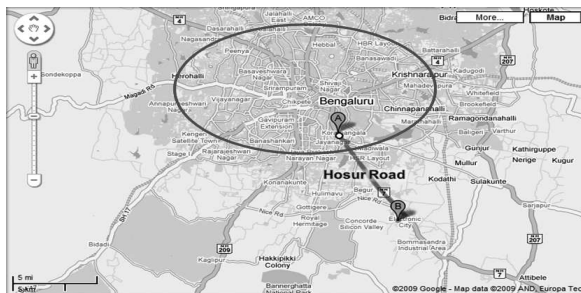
More...
Map
Jalahalli
Dasarahalli
AMCO
East
Bidra
Nagasandra
Yelahanka
Peenya
Hebbal
HBR Layout
Battarahalli
Sondekoppa
Hirohalli
Basaveshwara Nagar
Shivaji Nagar
Banasawadi
Krishnarajpur
Kadugodi
Magadi Rd
Srirampuram
Mahadevpura
Annapurneshwari Nagar
Vijayanagar
Chikpete
Bengaluru
Chinnapanahalli
Whitefield
Brookefield
Gavipuram Extension
A
Kengeri Satellite Town
Ramagondanahalli
Banashankari
Koramangala
Bellandur
Varthur
Stage II
Rajarajeshwari Nagar
Jayanagar
Agara
HSR Layout
Gunjur
Kathirguppe
Narayan Nagar
Mullur
Nerige
Kogilu
Konanakunte
Hosur Road
Kodathi
Sulakunte
Begur
B
Nice Rd
Gottigere
Electronic City
Royal Hermitage
Concorde Silicon Valley
Bommasandra Industrial Area
Bidadi
Kaggalipura
Hakkipikki Colony
Attibele
Bannerghatta National Park
5 mi
5 km
©2009 Google - Map data ©2009 AND, Europa Tec
4
207
7
209
275